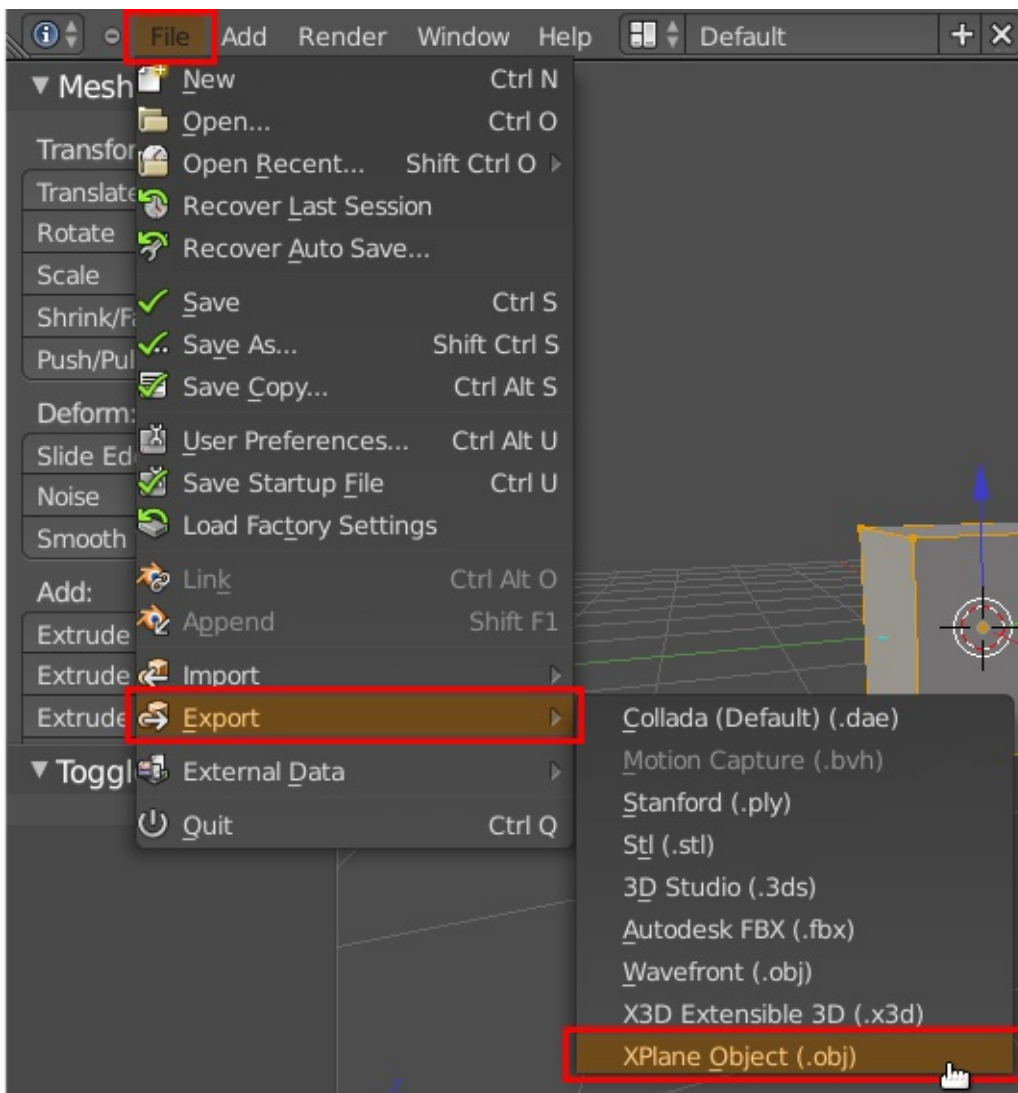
File Add Render Window Help Default

▼ Mesh
Transfor
Translate
Rotate
Scale
Shrink/F
Push/Pul
Deform:
Slide Ed
Noise
Smooth
Add:
Extrude
Extrude
Extrude
▼ Toggl

New Ctrl N
Open... Ctrl O
Open Recent... Shift Ctrl O
Recover Last Session
Recover Auto Save...
Save Ctrl S
Save As... Shift Ctrl S
Save Copy... Ctrl Alt S
User Preferences... Ctrl Alt U
Save Startup File Ctrl U
Load Factory Settings
Link Ctrl Alt O
Append Shift F1
Import
Export
External Data
Quit Ctrl Q

Collada (Default) (.dae)
Motion Capture (.bvh)
Stanford (.ply)
Stl (.stl)
3D Studio (.3ds)
Autodesk FBX (.fbx)
Wavefront (.obj)
X3D Extensible 3D (.x3d)
XPlane Object (.obj)